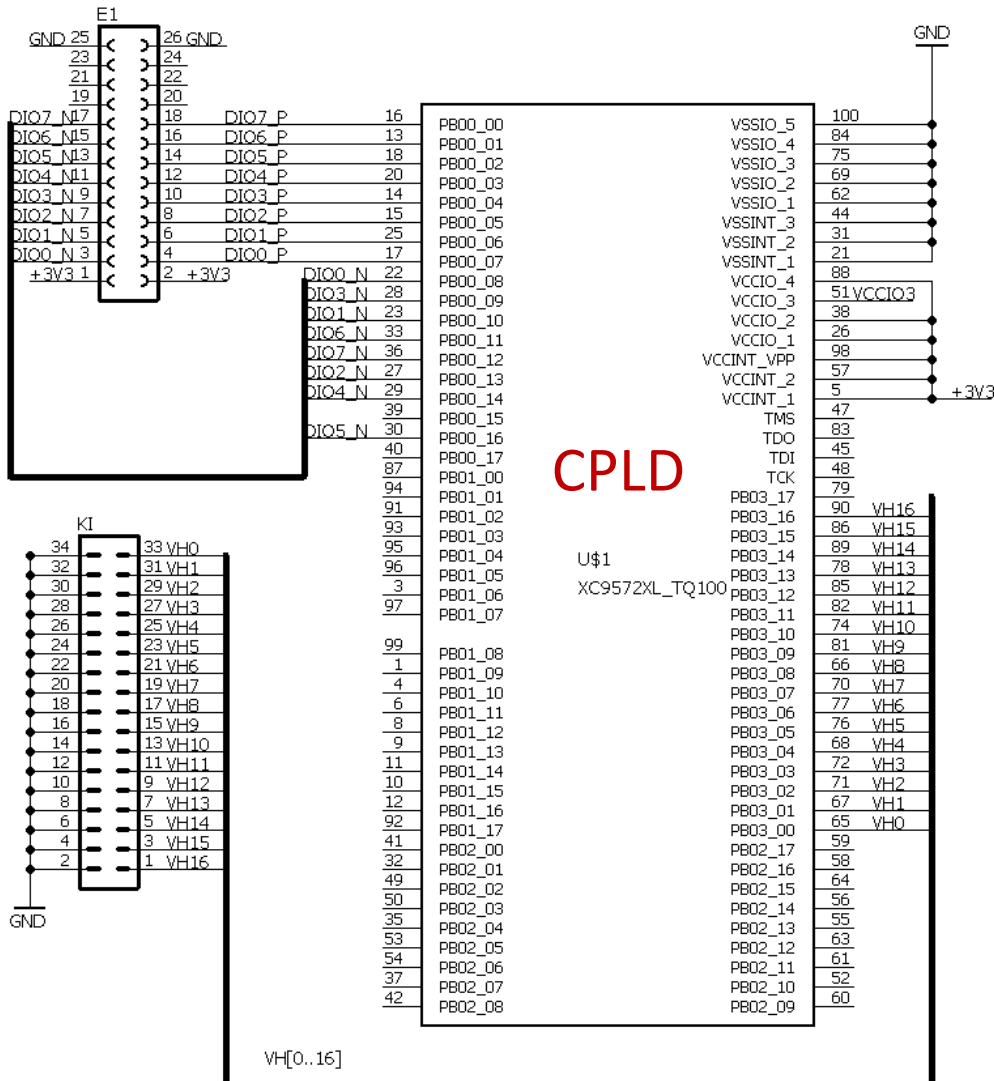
E1
GND 25 26 GND
23 24
21 22
19 20
DIO7_N 17 18 DIO7_P
DIO6_N 15 16 DIO6_P
DIO5_N 13 14 DIO5_P
DIO4_N 11 12 DIO4_P
DIO3_N 9 10 DIO3_P
DIO2_N 7 8 DIO2_P
DIO1_N 5 6 DIO1_P
DIO0_N 3 4 DIO0_P
+3V3 1 2 +3V3

GND

CPLD
U$1
XC9572XL_TQ100

| Pin | Name | Name | Pin |
|---|---|---|---|
| 16 | PB00_00 | VSSIO_5 | 100 |
| 13 | PB00_01 | VSSIO_4 | 84 |
| 18 | PB00_02 | VSSIO_3 | 75 |
| 20 | PB00_03 | VSSIO_2 | 69 |
| 14 | PB00_04 | VSSIO_1 | 62 |
| 15 | PB00_05 | VSSINT_3 | 44 |
| 25 | PB00_06 | VSSINT_2 | 31 |
| 17 | PB00_07 | VSSINT_1 | 21 |
| 22 DIO0_N | PB00_08 | VCCIO_4 | 88 |
| 28 DIO3_N | PB00_09 | VCCIO_3 | 51 VCCIO3 |
| 23 DIO1_N | PB00_10 | VCCIO_2 | 38 |
| 33 DIO6_N | PB00_11 | VCCIO_1 | 26 |
| 36 DIO7_N | PB00_12 | VCCINT_VPP | 98 |
| 27 DIO2_N | PB00_13 | VCCINT_2 | 57 |
| 29 DIO4_N | PB00_14 | VCCINT_1 | 5 +3V3 |
| 39 | PB00_15 | TMS | 47 |
| 30 DIO5_N | PB00_16 | TDO | 83 |
| 40 | PB00_17 | TDI | 45 |
| 87 | PB01_00 | TCK | 48 |
| 94 | PB01_01 | PB03_17 | 79 |
| 91 | PB01_02 | PB03_16 | 90 VH16 |
| 93 | PB01_03 | PB03_15 | 86 VH15 |
| 95 | PB01_04 | PB03_14 | 89 VH14 |
| 96 | PB01_05 | PB03_13 | 78 VH13 |
| 3 | PB01_06 | PB03_12 | 85 VH12 |
| 97 | PB01_07 | PB03_11 | 82 VH11 |
| | | PB03_10 | 74 VH10 |
| 99 | PB01_08 | PB03_09 | 81 VH9 |
| 1 | PB01_09 | PB03_08 | 66 VH8 |
| 4 | PB01_10 | PB03_07 | 70 VH7 |
| 6 | PB01_11 | PB03_06 | 77 VH6 |
| 8 | PB01_12 | PB03_05 | 76 VH5 |
| 9 | PB01_13 | PB03_04 | 68 VH4 |
| 11 | PB01_14 | PB03_03 | 72 VH3 |
| 10 | PB01_15 | PB03_02 | 71 VH2 |
| 12 | PB01_16 | PB03_01 | 67 VH1 |
| 92 | PB01_17 | PB03_00 | 65 VH0 |
| 41 | PB02_00 | PB02_17 | 59 |
| 32 | PB02_01 | PB02_16 | 58 |
| 49 | PB02_02 | PB02_15 | 64 |
| 50 | PB02_03 | PB02_14 | 56 |
| 35 | PB02_04 | PB02_13 | 55 |
| 53 | PB02_05 | PB02_12 | 63 |
| 54 | PB02_06 | PB02_11 | 61 |
| 37 | PB02_07 | PB02_10 | 52 |
| 42 | PB02_08 | PB02_09 | 60 |

KI
34 33 VH0
32 31 VH1
30 29 VH2
28 27 VH3
26 25 VH4
24 23 VH5
22 21 VH6
20 19 VH7
18 17 VH8
16 15 VH9
14 13 VH10
12 11 VH11
10 9 VH12
8 7 VH13
6 5 VH14
4 3 VH15
2 1 VH16
GND

VH[0..16]